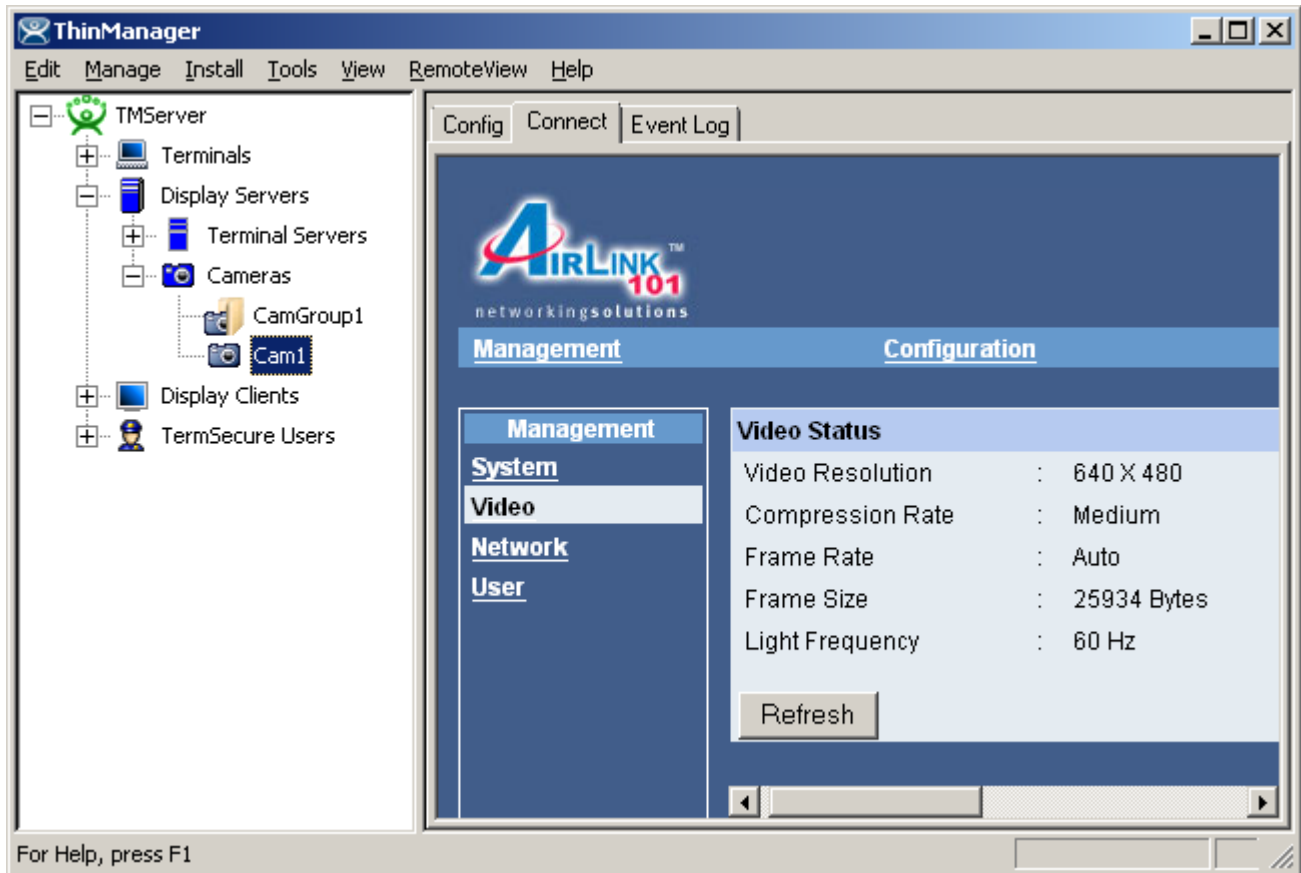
ThinManager

Edit Manage Install Tools View RemoteView Help

TMServer
Terminals
Display Servers
Terminal Servers
Cameras
CamGroup1
Cam1
Display Clients
TermSecure Users

Config Connect Event Log

AirLink™ 101
networkingsolutions

Management Configuration

Management
System
Video
Network
User

Video Status

| | | |
|---|---|---|
| Video Resolution | : | 640 X 480 |
| Compression Rate | : | Medium |
| Frame Rate | : | Auto |
| Frame Size | : | 25934 Bytes |
| Light Frequency | : | 60 Hz |

Refresh

For Help, press F1